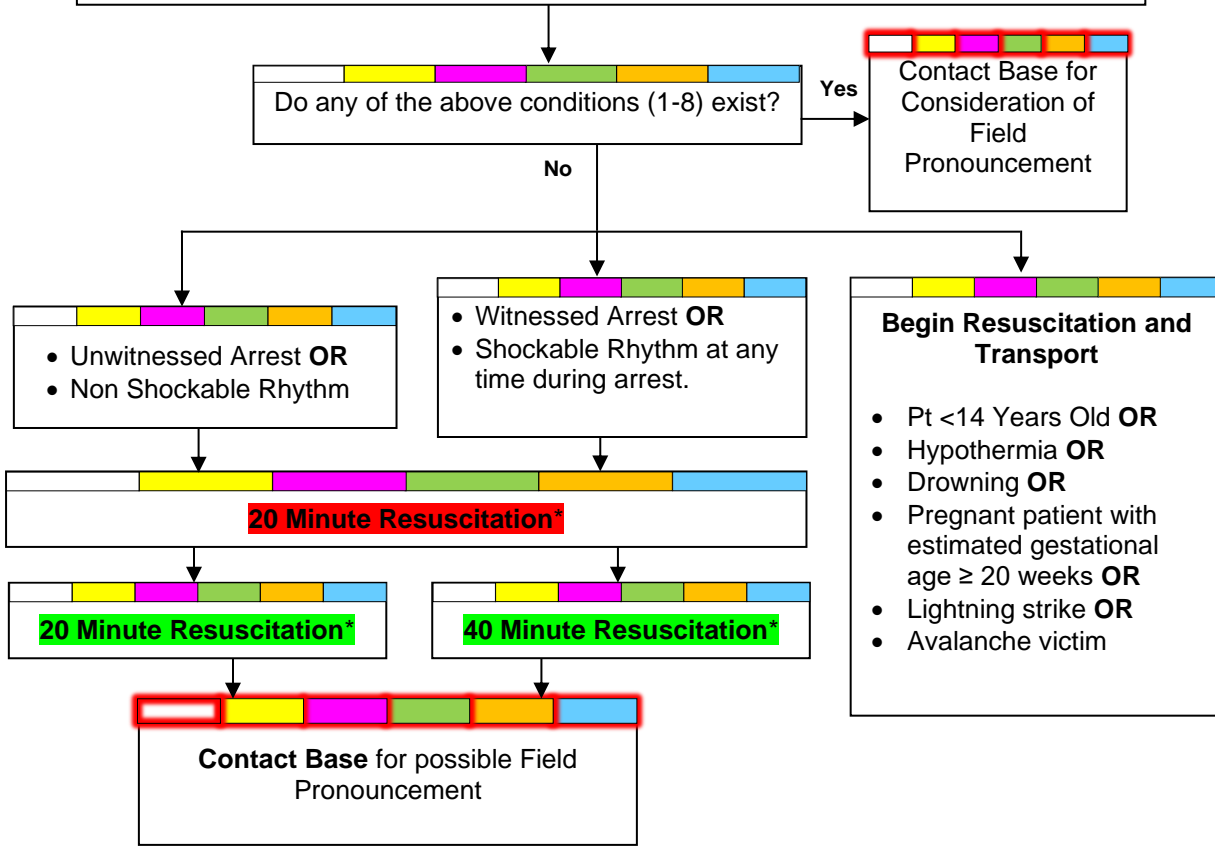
Do any of the above conditions (1-8) exist?

Yes

Contact Base for Consideration of Field Pronouncement

No

- Unwitnessed Arrest **OR**
- Non Shockable Rhythm

- Witnessed Arrest **OR**
- Shockable Rhythm at any time during arrest.

**Begin Resuscitation and Transport**

- Pt <14 Years Old **OR**
- Hypothermia **OR**
- Drowning **OR**
- Pregnant patient with estimated gestational age ≥ 20 weeks **OR**
- Lightning strike **OR**
- Avalanche victim

**20 Minute Resuscitation***

**20 Minute Resuscitation***

**40 Minute Resuscitation***

**Contact Base** for possible Field Pronouncement